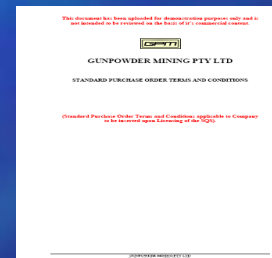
This document has been uploaded for demonstration purposes only and is not intended to be reviewed on the basis of it's commercial content.

GPM

GUNPOWDER MINING PTY LTD

STANDARD PURCHASE ORDER TERMS AND CONDITIONS

(Standard Purchase Order Terms and Conditions applicable to Company to be inserted upon Licensing of the SQS).

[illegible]